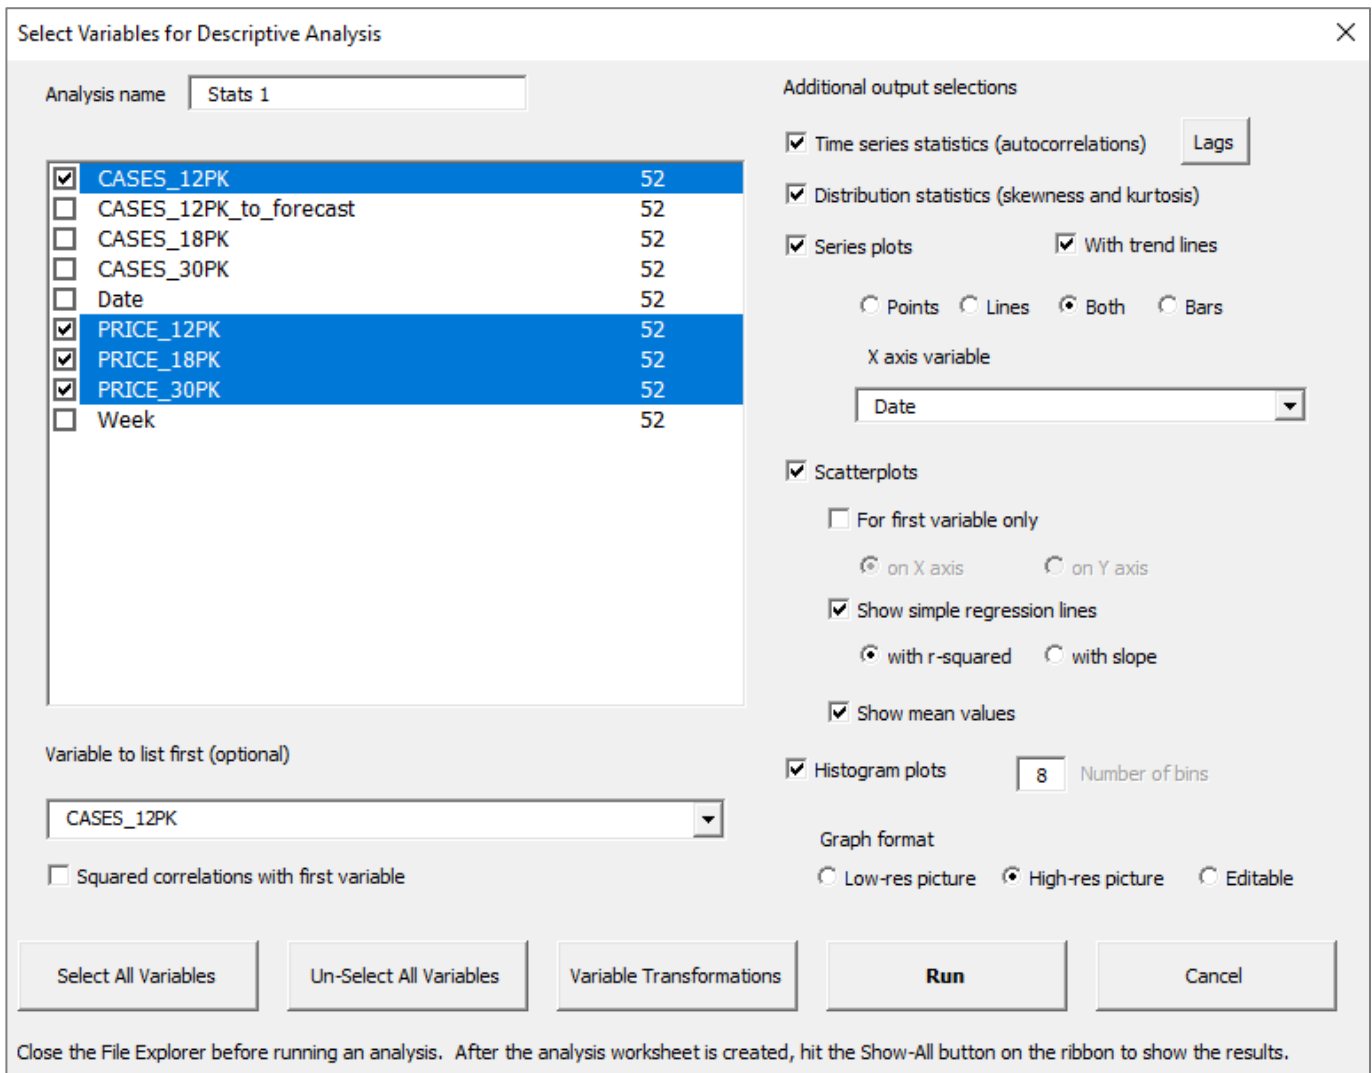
Select Variables for Descriptive Analysis

X

Analysis name Stats 1

| | | |
|---|---|---|
| ☑ | CASES_12PK | 52 |
| ☐ | CASES_12PK_to_forecast | 52 |
| ☐ | CASES_18PK | 52 |
| ☐ | CASES_30PK | 52 |
| ☐ | Date | 52 |
| ☑ | PRICE_12PK | 52 |
| ☑ | PRICE_18PK | 52 |
| ☑ | PRICE_30PK | 52 |
| ☐ | Week | 52 |

Variable to list first (optional)

CASES_12PK

Squared correlations with first variable

Additional output selections

Time series statistics (autocorrelations)

Lags

Distribution statistics (skewness and kurtosis)

Series plots

With trend lines

Points Lines Both Bars

X axis variable

Date

Scatterplots

For first variable only

on X axis on Y axis

Show simple regression lines

with r-squared with slope

Show mean values

Histogram plots 8 Number of bins

Graph format

Low-res picture High-res picture Editable

Select All Variables

Un-Select All Variables

Variable Transformations

Run

Cancel

Close the File Explorer before running an analysis. After the analysis worksheet is created, hit the Show-All button on the ribbon to show the results.